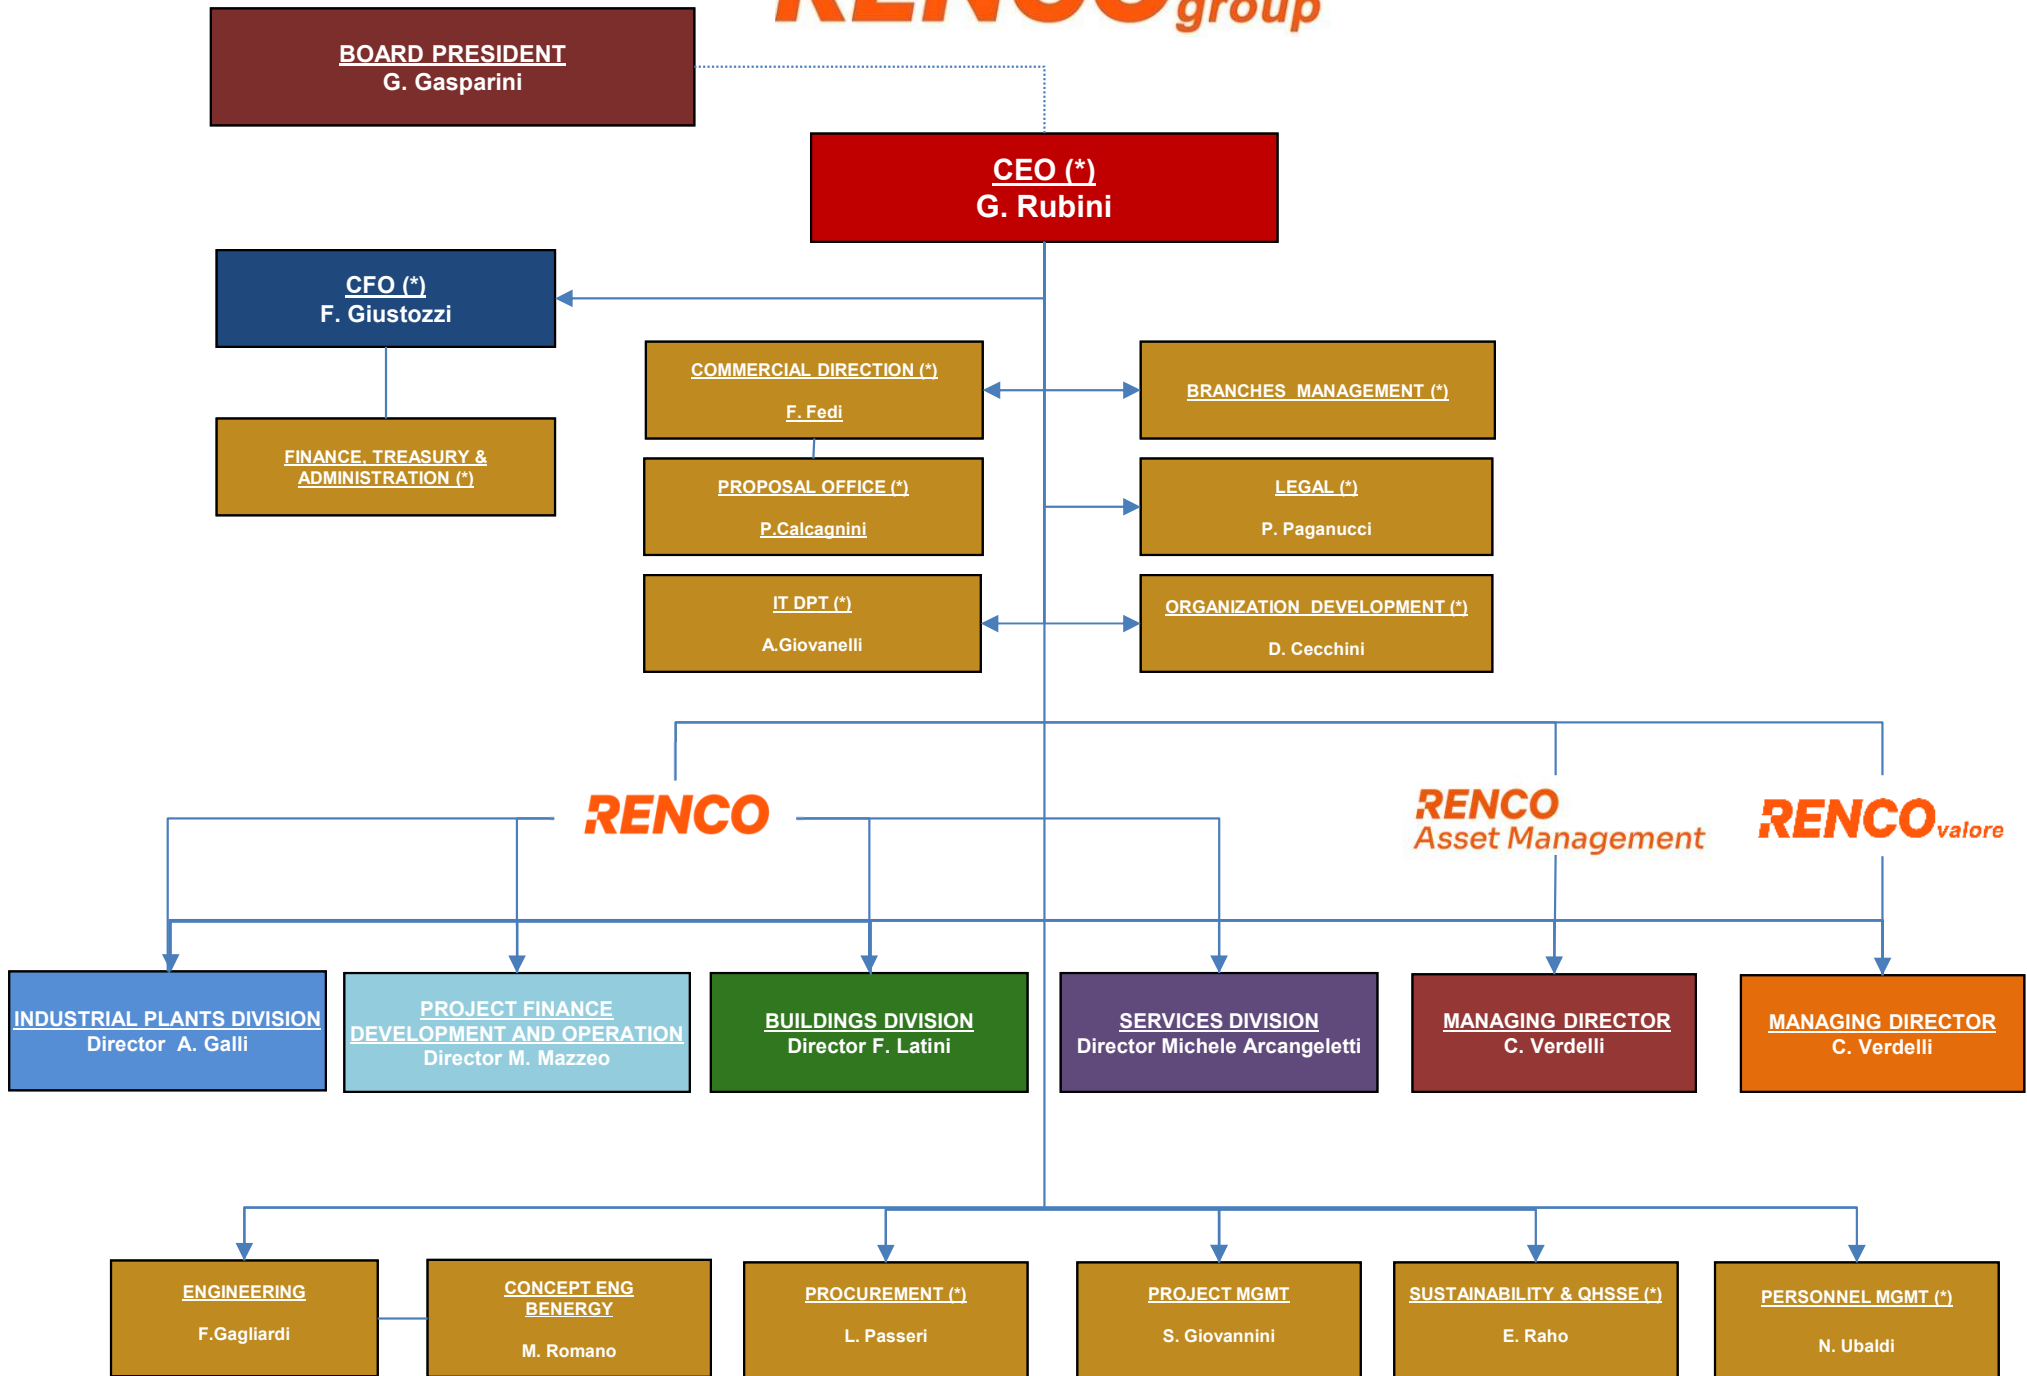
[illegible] group

BOARD PRESIDENT
G. Gasparini

CEO (*)
G. Rubini

CFO (*)
F. Giustozzi

FINANCE, TREASURY & ADMINISTRATION (*)

COMMERCIAL DIRECTION (*)
F. Fedi

BRANCHES MANAGEMENT (*)

PROPOSAL OFFICE (*)
P.Calcagnini

LEGAL (*)
P. Paganucci

IT DPT (*)
A.Giovanelli

ORGANIZATION DEVELOPMENT (*)
D. Cecchini

RENCO

RENCO Asset Management

RENCO valore

INDUSTRIAL PLANTS DIVISION
Director A. Galli

PROJECT FINANCE DEVELOPMENT AND OPERATION
Director M. Mazzeo

BUILDINGS DIVISION
Director F. Latini

SERVICES DIVISION
Director Michele Arcangeletti

MANAGING DIRECTOR
C. Verdelli

MANAGING DIRECTOR
C. Verdelli

ENGINEERING
F.Gagliardi

CONCEPT ENG BENERGY
M. Romano

PROCUREMENT (*)
L. Passeri

PROJECT MGMT
S. Giovannini

SUSTAINABILITY & QHSSE (*)
E. Raho

PERSONNEL MGMT (*)
N. Ubaldi